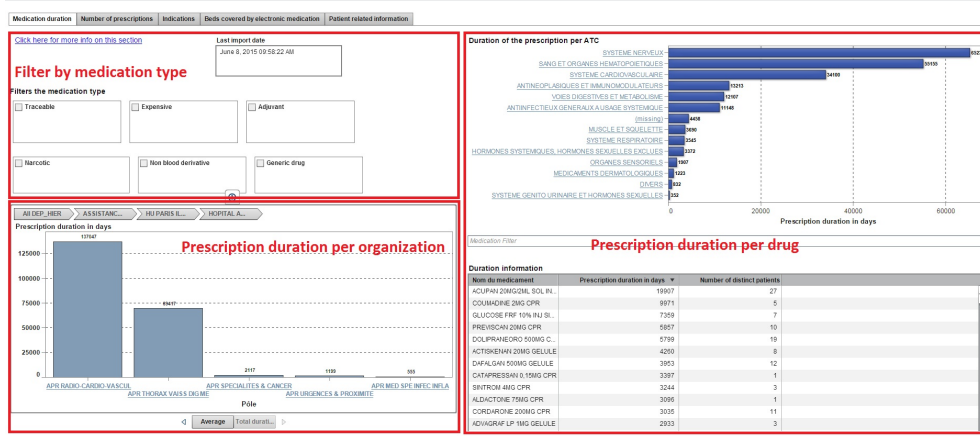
Medication duration | Number of prescriptions | Indications | Beds covered by electronic medication | Patient related information

Click here for more info on this section

Last import date
June 8, 2015 09:58:22 AM

Filter by medication type

Filters the medication type

Traceable
Expensive
Adjuvant
Narcotic
Non blood derivative
Generic drug

All DEP_HIER
ASSISTANC...
HU PARIS IL...
HOPITAL A...

Prescription duration in days

Prescription duration per organization

125000
100000
75000
50000
25000
0

137047
69417
2117
1199
553

APR RADIO-CARDIO-VASCUL
APR THORAX VAISS DIGME
APR SPECIALITES & CANCER
APR URGENCES & PROXIMITE
APR MED SPE INFEC INFLA

Pôle

Average
Total durati...

Duration of the prescription per ATC

SYSTEME NERVEUX 6532
SANG ET ORGANES HEMATOPOIETIQUES 55155
SYSTEME CARDIOVASCULAIRE 34180
ANTINEOPLASIQUES ET IMMUNOMODULATEURS 13213
VOIES DIGESTIVES ET METABOLISME 12107
ANTIINFECTIEUX GENERAUX A USAGE SYSTEMIQUE 11148
(missing) 4438
MUSCLE ET SQUELETTE 3690
SYSTEME RESPIRATOIRE 3545
HORMONES SYSTEMIQUES, HORMONES SEXUELLES EXCLUES 3372
ORGANES SENSORIELS 1997
MEDICAMENTS DERMATOLOGIQUES 1223
DIVERS 832
SYSTEME GENITO URINAIRE ET HORMONES SEXUELLES 352

0
20000
40000
60000

Prescription duration in days

Medication Filter

Prescription duration per drug

Duration information

| Nom du medicament | Prescription duration in days ▼ | Number of distinct patients |
|---|---|---|
| ACUPAN 20MG/2ML SOL IN... | 19907 | 27 |
| COUMADINE 2MG CPR | 9971 | 5 |
| GLUCOSE FRF 10% INJ SI... | 7359 | 7 |
| PREVISCAN 20MG CPR | 5957 | 10 |
| DOLIPRANEORO 500MG C... | 5799 | 19 |
| ACTISKENAN 20MG GELULE | 4260 | 8 |
| DAFALGAN 500MG GELULE | 3953 | 12 |
| CATAPRESSAN 0,15MG CPR | 3397 | 1 |
| SINTROM 4MG CPR | 3244 | 3 |
| ALDACTONE 75MG CPR | 3096 | 1 |
| CORDARONE 200MG CPR | 3035 | 11 |
| ADVAGRAF LP 1MG GELULE | 2933 | 3 |